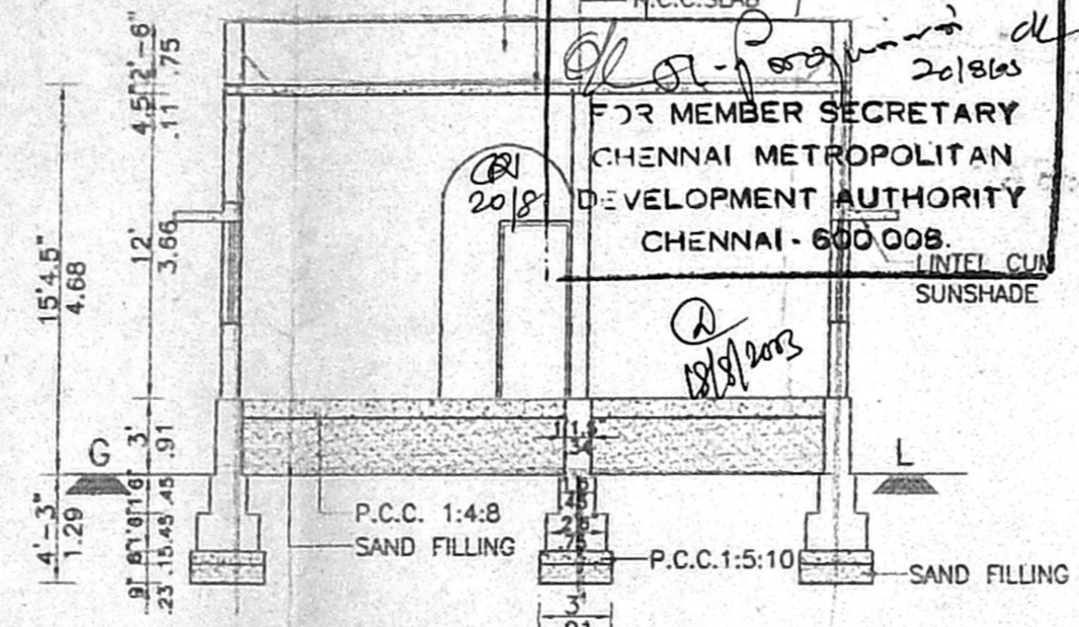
R.C.C.SLAB

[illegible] 20/8/03

FOR MEMBER SECRETARY
CHENNAI METROPOLITAN
DEVELOPMENT AUTHORITY
CHENNAI - 600 008.

20/8

2
18/8/2003

LINTEL CUM
SUNSHADE

15'4.5"
4.68

4.5"
.11

2'-6"
.75

12'
3.66

3'
.91

G

L

4'-3"
1.29

1'6"
.45

1'6"
.45

6"
.15

9"
.23

1'1.5"
.34

1'6"
.45

2'6"
.75

P.C.C. 1:4:8

SAND FILLING

P.C.C.1:5:10

SAND FILLING

3'
.91